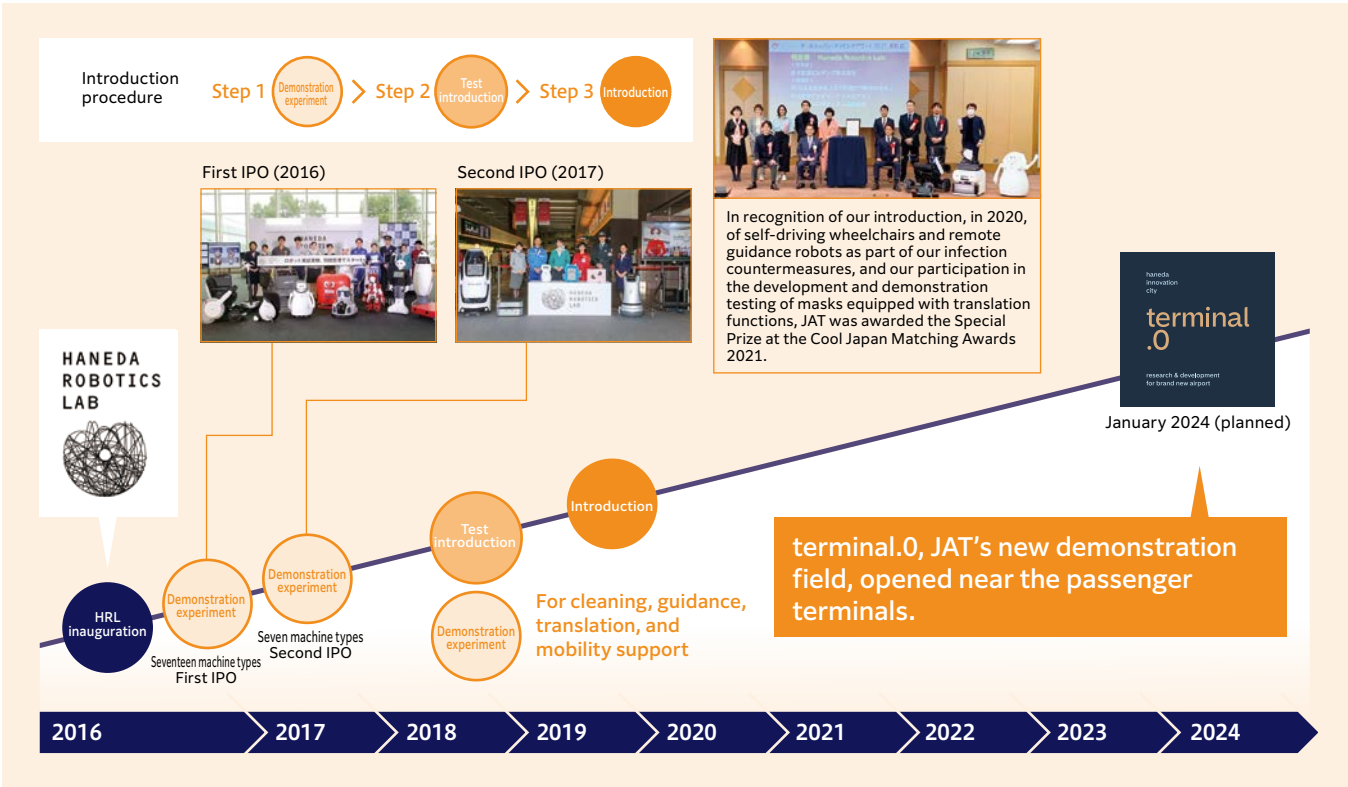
Introduction procedure

Step 1 Demonstration experiment > Step 2 Test introduction > Step 3 Introduction

First IPO (2016)

Second IPO (2017)

In recognition of our introduction, in 2020, of self-driving wheelchairs and remote guidance robots as part of our infection countermeasures, and our participation in the development and demonstration testing of masks equipped with translation functions, JAT was awarded the Special Prize at the Cool Japan Matching Awards 2021.

haneda innovation city

terminal .0

research & development for brand new airport

January 2024 (planned)

HANEDA ROBOTICS LAB

HRL inauguration

Demonstration experiment

Seventeen machine types First IPO

Demonstration experiment

Seven machine types Second IPO

Test introduction

Demonstration experiment

Introduction

For cleaning, guidance, translation, and mobility support

terminal.0, JAT's new demonstration field, opened near the passenger terminals.

2016 | 2017 | 2018 | 2019 | 2020 | 2021 | 2022 | 2023 | 2024